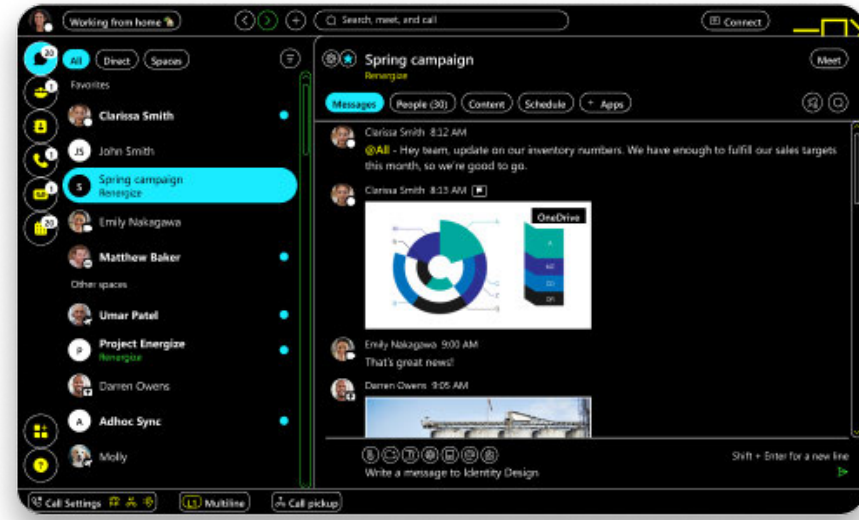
Working from home
Search, meet, and call
Connect

20
1
1
1
20

All Direct Spaces
Favorites
Clarissa Smith
JS John Smith
S Spring campaign
Renergize
Emily Nakagawa
Matthew Baker
Other spaces
Umar Patel
P Project Energize
Renergize
Darren Owens
A Adhoc Sync
Molly

Spring campaign
Renergize
Meet
Messages People (30) Content Schedule + Apps

Clarissa Smith 8:12 AM
@All - Hey team, update on our inventory numbers. We have enough to fulfill our sales targets this month, so we're good to go.
Clarissa Smith 8:13 AM
OneDrive
A
AB
DD
DR
Emily Nakagawa 9:00 AM
That's great news!
Darren Owens 9:05 AM

Write a message to Identity Design
Shift + Enter for a new line

Call Settings
L1 Multiline
Call pickup